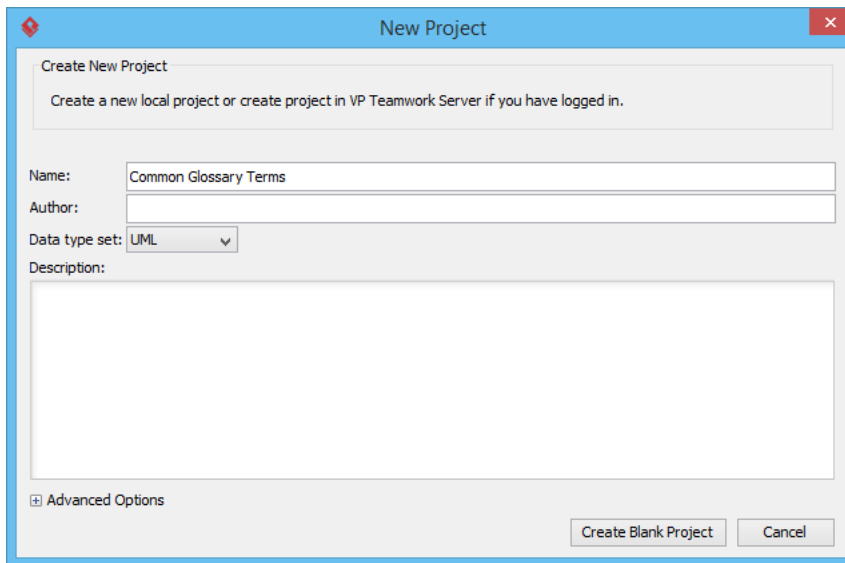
New Project

Create New Project

Create a new local project or create project in VP Teamwork Server if you have logged in.

Name: Common Glossary Terms

Author:

Data type set: UML

Description:

Advanced Options

Create Blank Project

Cancel